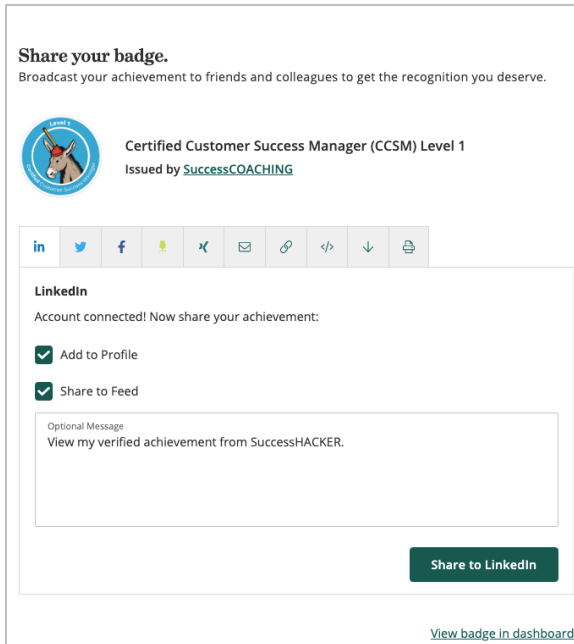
Share your badge.
Broadcast your achievement to friends and colleagues to get the recognition you deserve.

Level 1
Certified Customer Success Manager

Certified Customer Success Manager (CCSM) Level 1
Issued by SuccessCOACHING

in

LinkedIn
Account connected! Now share your achievement:

Add to Profile

Share to Feed

Optional Message
View my verified achievement from SuccessHACKER.

Share to LinkedIn

View badge in dashboard